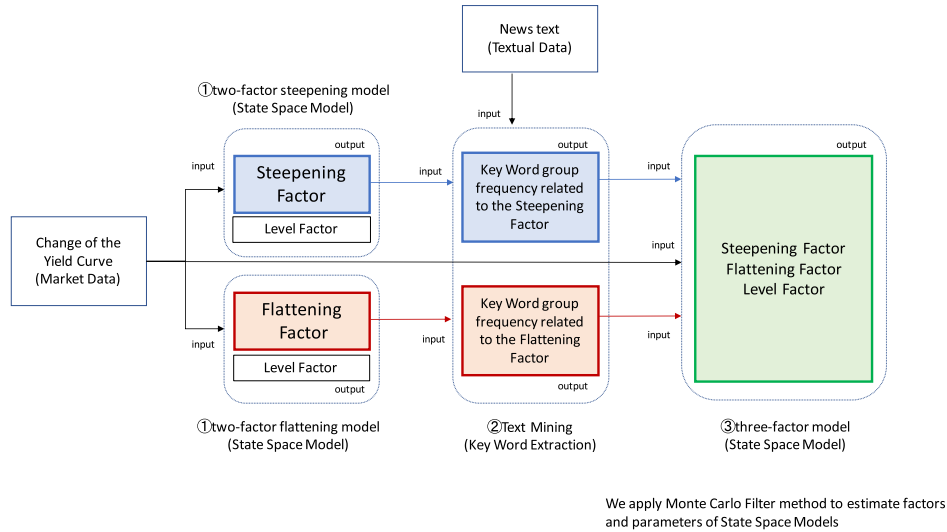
News text
(Textual Data)

①two-factor steepening model
(State Space Model)

input

output

input

Steepening Factor

Level Factor

input

output

Key Word group frequency related to the Steepening Factor

input

output

Change of the Yield Curve
(Market Data)

input

Steepening Factor
Flattening Factor
Level Factor

Flattening Factor

input

Level Factor

output

input

Key Word group frequency related to the Flattening Factor

output

input

①two-factor flattening model
(State Space Model)

②Text Mining
(Key Word Extraction)

③three-factor model
(State Space Model)

We apply Monte Carlo Filter method to estimate factors and parameters of State Space Models